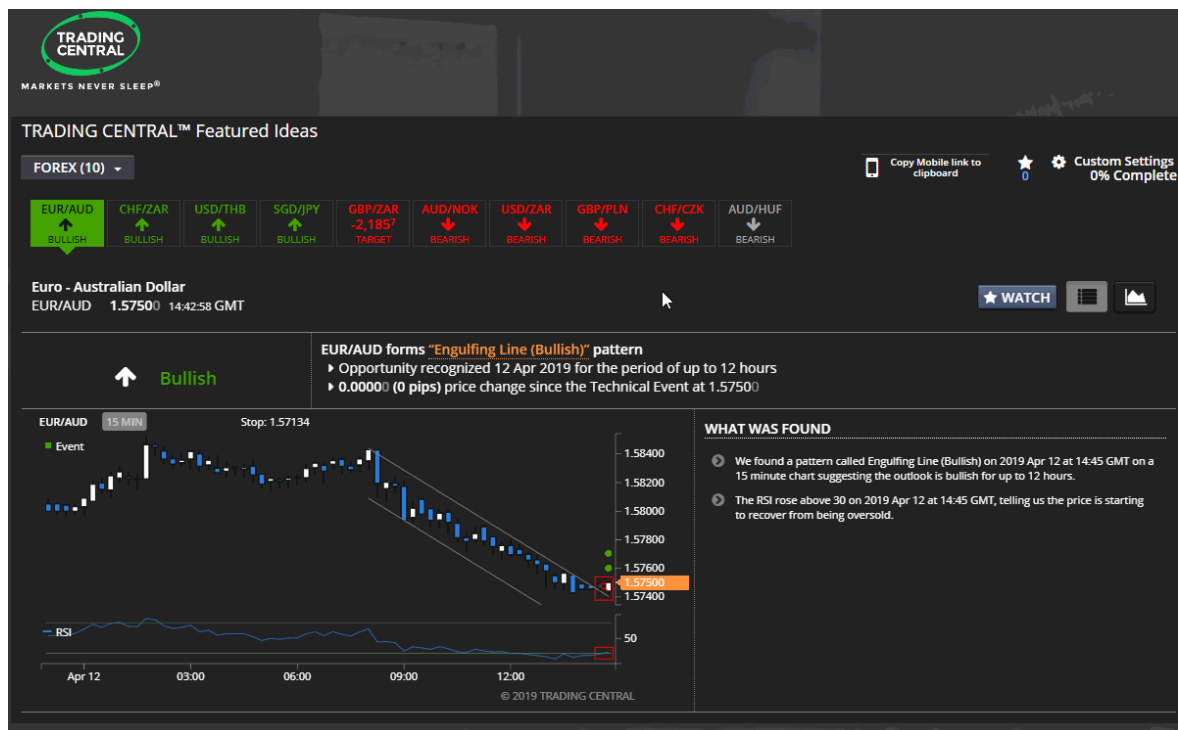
TRADING CENTRAL
MARKETS NEVER SLEEP®

TRADING CENTRAL™ Featured Ideas

FOREX (10)

Copy Mobile link to clipboard
0
Custom Settings
0% Complete

| EUR/AUD BULLISH | CHF/ZAR BULLISH | USD/THB BULLISH | SGD/JPY BULLISH | GBP/ZAR -2,185⁷ TARGET | AUD/NOK BEARISH | USD/ZAR BEARISH | GBP/PLN BEARISH | CHF/CZK BEARISH | AUD/HUF BEARISH |
|---|---|---|---|---|---|---|---|---|---|

Euro - Australian Dollar
EUR/AUD 1.57500 14:42:58 GMT

WATCH

Bullish

EUR/AUD forms "Engulfing Line (Bullish)" pattern
Opportunity recognized 12 Apr 2019 for the period of up to 12 hours
0.00000 (0 pips) price change since the Technical Event at 1.57500

EUR/AUD 15 MIN Stop: 1.57134
Event
1.58400
1.58200
1.58000
1.57800
1.57600
1.57500
1.57400
RSI
50
Apr 12 03:00 06:00 09:00 12:00
© 2019 TRADING CENTRAL

WHAT WAS FOUND

We found a pattern called Engulfing Line (Bullish) on 2019 Apr 12 at 14:45 GMT on a 15 minute chart suggesting the outlook is bullish for up to 12 hours.

The RSI rose above 30 on 2019 Apr 12 at 14:45 GMT, telling us the price is starting to recover from being oversold.